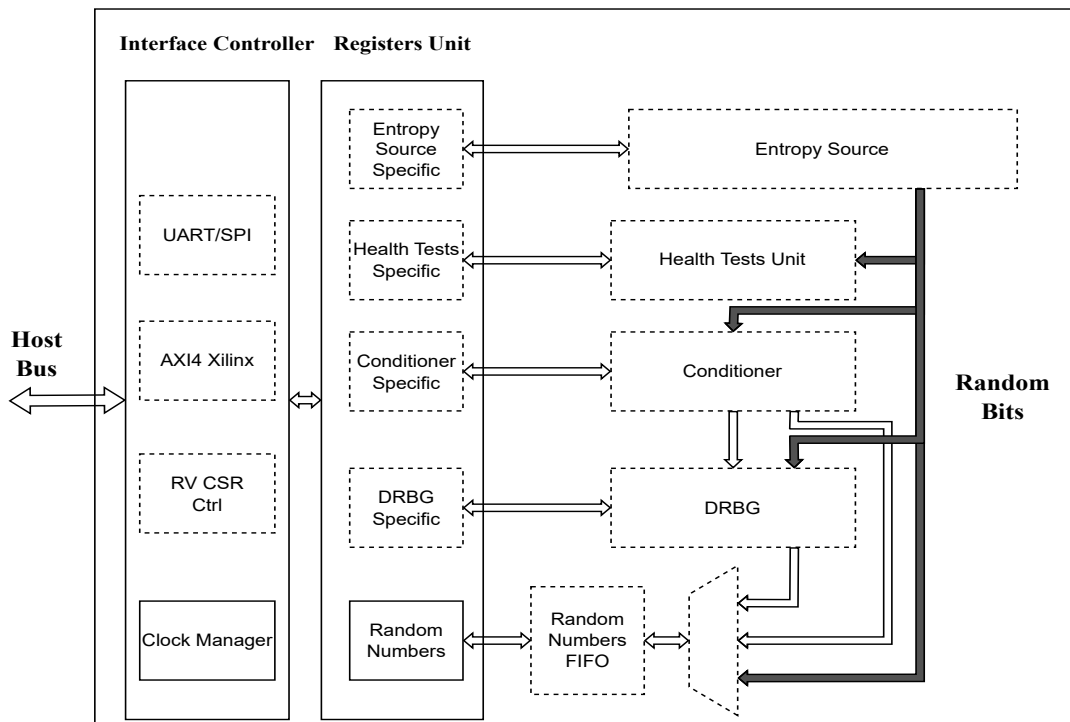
Interface Controller Registers Unit

Host Bus

UART/SPI

AXI4 Xilinx

RV CSR Ctrl

Clock Manager

Entropy Source Specific

Health Tests Specific

Conditioner Specific

DRBG Specific

Random Numbers

Entropy Source

Health Tests Unit

Conditioner

DRBG

Random Numbers FIFO

Random Bits